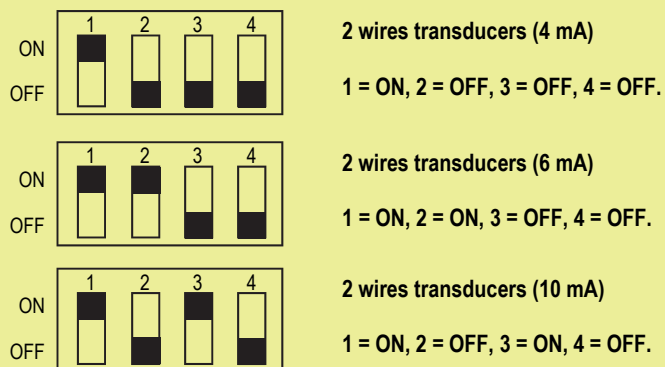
ON
OFF
1 2 3 4

2 wires transducers (4 mA)

1 = ON, 2 = OFF, 3 = OFF, 4 = OFF.

ON
OFF
1 2 3 4

2 wires transducers (6 mA)

1 = ON, 2 = ON, 3 = OFF, 4 = OFF.

ON
OFF
1 2 3 4

2 wires transducers (10 mA)

1 = ON, 2 = OFF, 3 = ON, 4 = OFF.